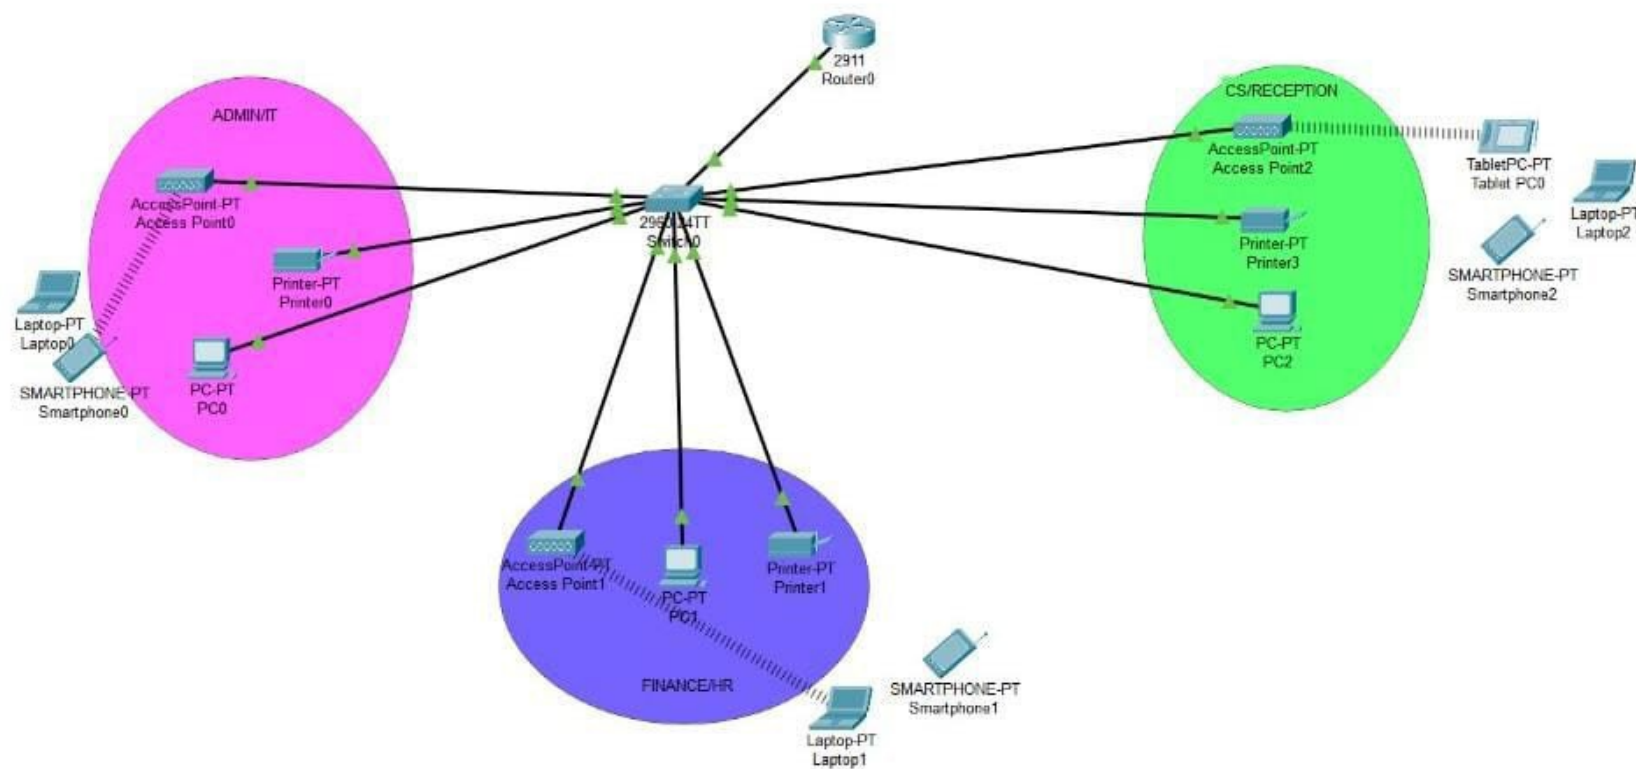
2911
Router0

ADMIN/IT

AccessPoint-PT
Access Point0

Printer-PT
Printer0

Laptop-PT
Laptop0

SMARTPHONE-PT
Smartphone0

PC-PT
PC0

2960-24TT
Switch0

CS/RECEPTION

AccessPoint-PT
Access Point2

TabletPC-PT
Tablet PC0

Laptop-PT
Laptop2

Printer-PT
Printer3

SMARTPHONE-PT
Smartphone2

PC-PT
PC2

AccessPoint-PT
Access Point1

PC-PT
PC1

Printer-PT
Printer1

FINANCE/HR

SMARTPHONE-PT
Smartphone1

Laptop-PT
Laptop1